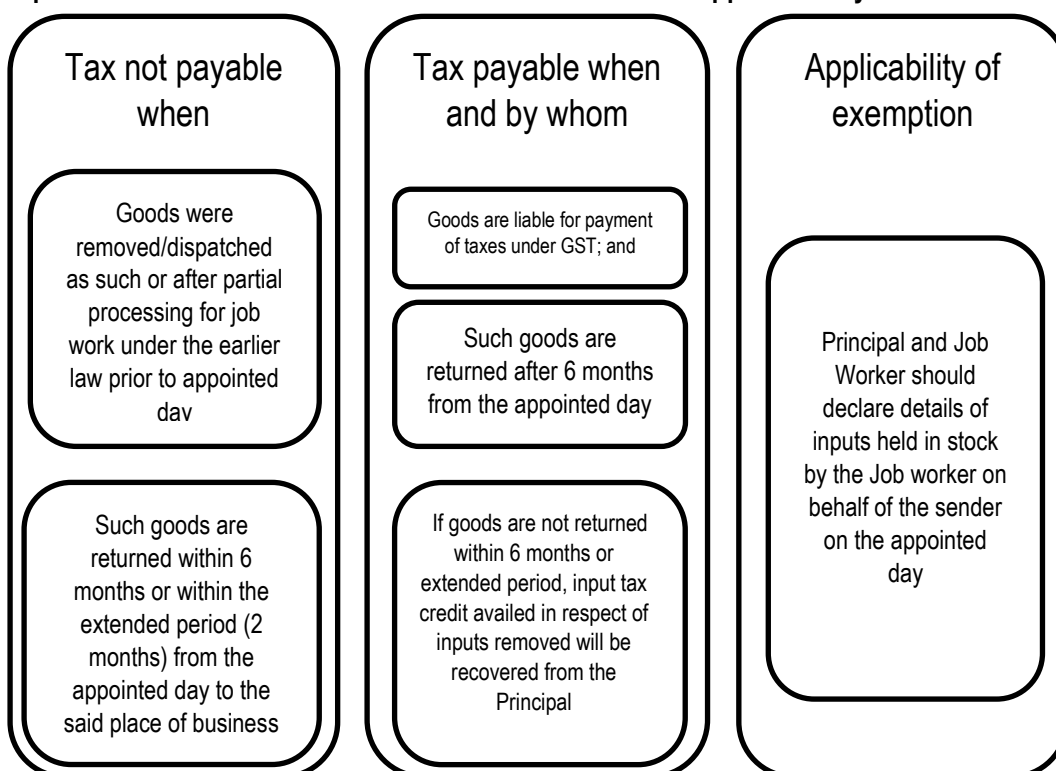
Tax not payable when

Goods were removed/dispatched as such or after partial processing for job work under the earlier law prior to appointed day

Such goods are returned within 6 months or within the extended period (2 months) from the appointed day to the said place of business

Tax payable when and by whom

Goods are liable for payment of taxes under GST; and

Such goods are returned after 6 months from the appointed day

If goods are not returned within 6 months or extended period, input tax credit availed in respect of inputs removed will be recovered from the Principal

Applicability of exemption

Principal and Job Worker should declare details of inputs held in stock by the Job worker on behalf of the sender on the appointed day